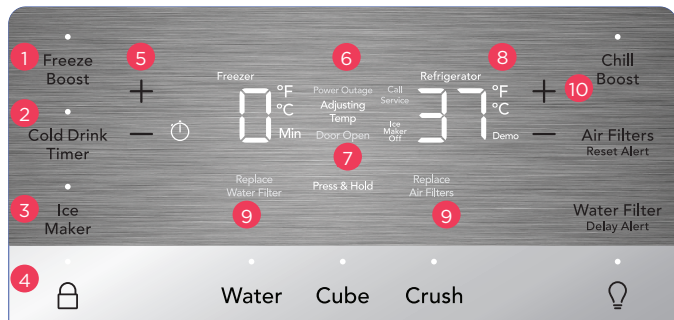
1 Freeze Boost

5 +

6

8

Chill Boost

10 +

2 Cold Drink Timer

−

Freezer

0 °F °C Min

Power Outage
Adjusting Temp
Door Open

Call Service

Ice Maker Off

Refrigerator

37 °F °C

Demo

−

Air Filters
Reset Alert

7

3 Ice Maker

Replace Water Filter

9

Press & Hold

Replace Air Filters

9

Water Filter
Delay Alert

4

Water

Cube

Crush